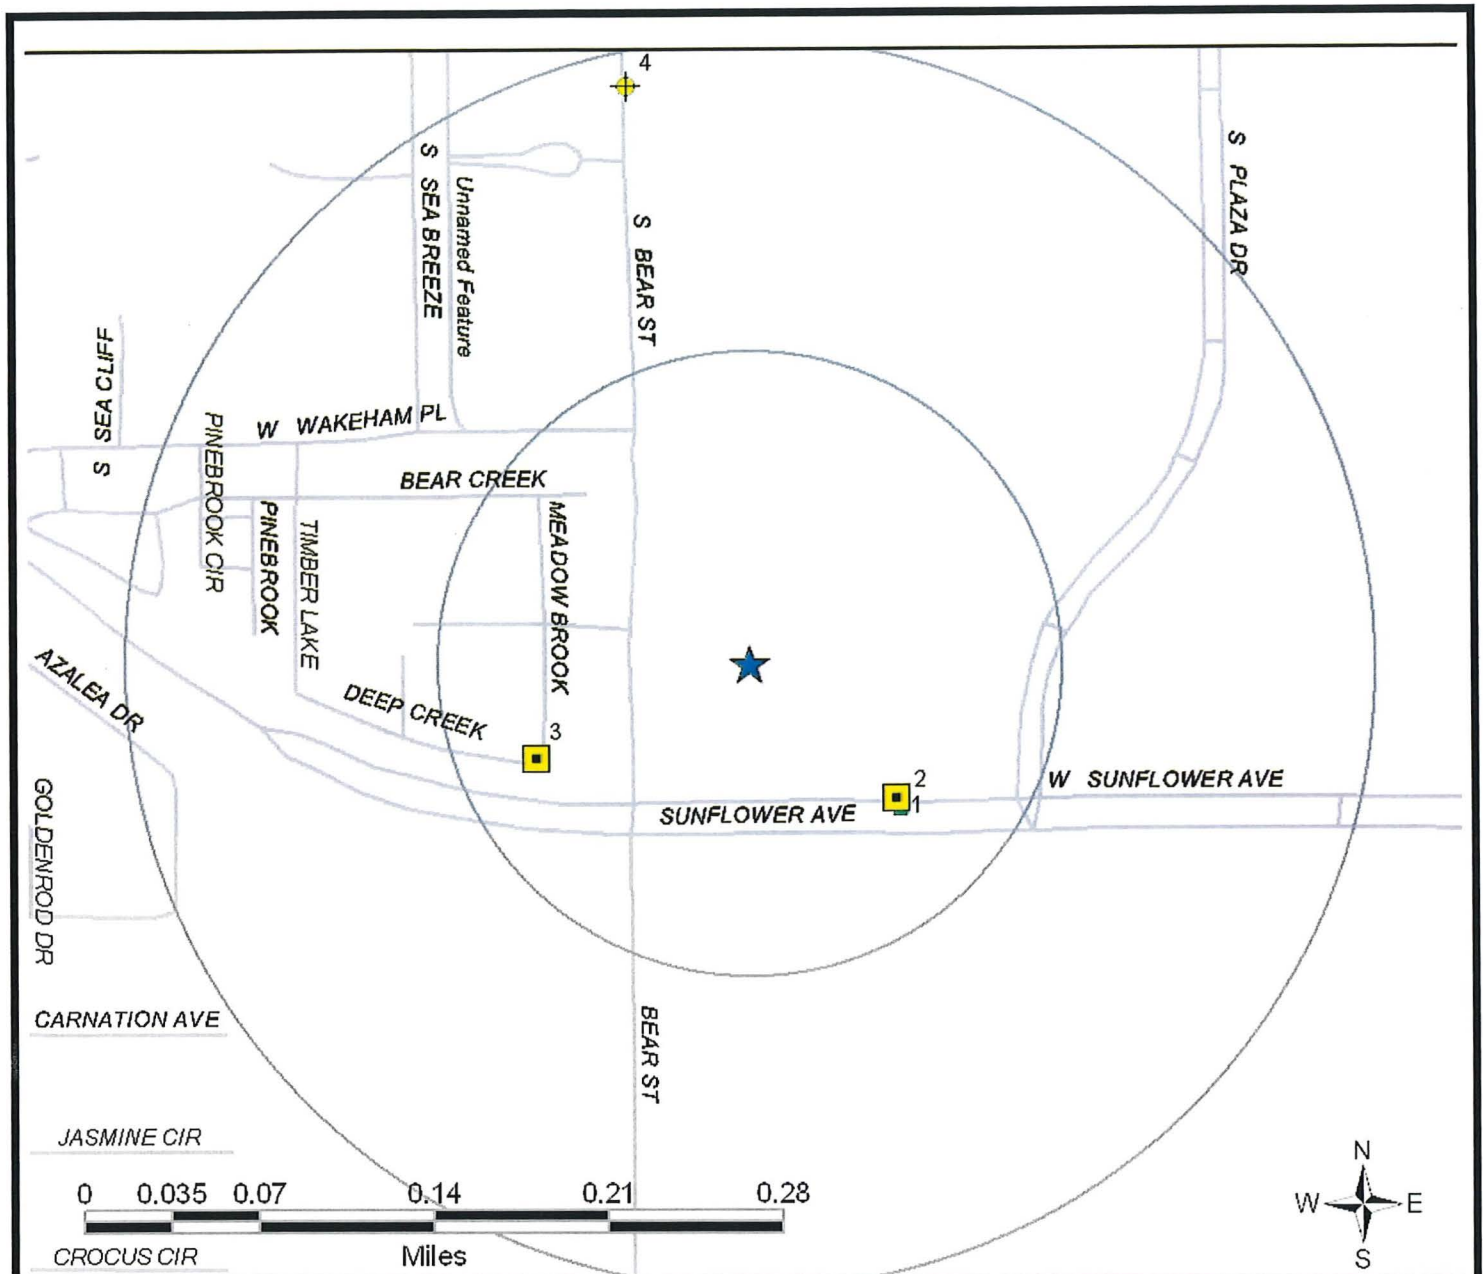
4

S SEA BREEZE

Unnamed Feature

S BEAR ST

S PLAZA DR

S SEA CLIFF

W WAKEHAM PL

PINEBROOK CIR

BEAR CREEK

MEADOW BROOK

PINEBROOK

TIMBER LAKE

AZALEA DR

DEEP CREEK

3

2

1

W SUNFLOWER AVE

SUNFLOWER AVE

GOLDENROD DR

CARNATION AVE

BEAR ST

JASMINE CIR

0 0.035 0.07 0.14 0.21 0.28

CROCUS CIR

Miles

N

W

E

S